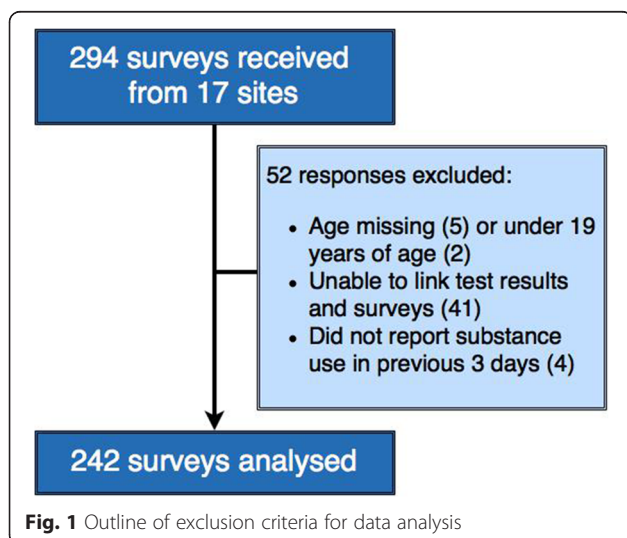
294 surveys received from 17 sites

52 responses excluded:

- Age missing (5) or under 19 years of age (2)
- Unable to link test results and surveys (41)
- Did not report substance use in previous 3 days (4)

242 surveys analysed

**Fig. 1** Outline of exclusion criteria for data analysis